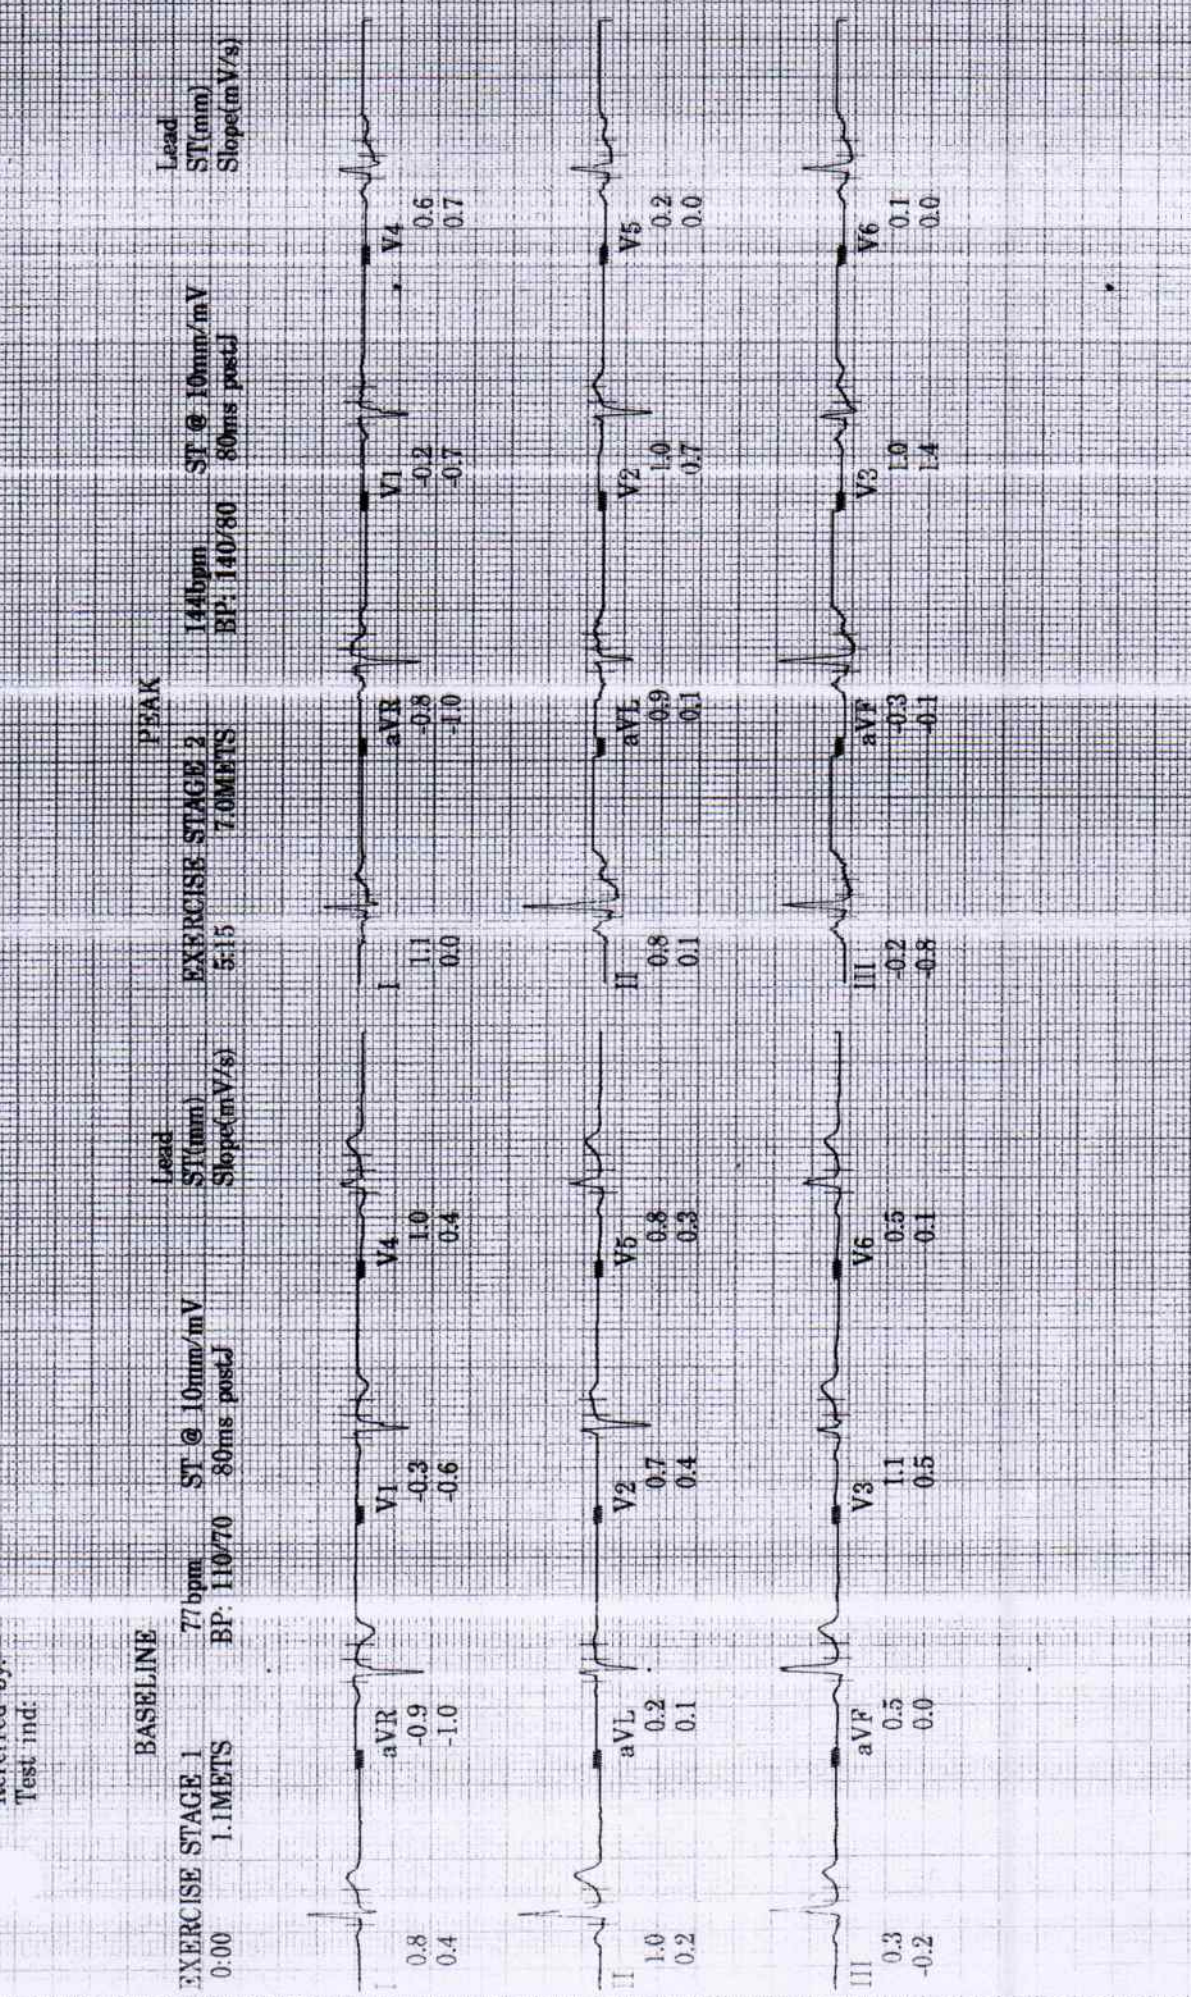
Referred by:
Test ind:

BASELINE

EXERCISE STAGE 1 0:00
1.1METS
77bpm
BP: 110/70
ST @ 10mm/mV
80ms postJ
Lead
ST(mm)
Slope(mV/s)

I
0.8
0.4
aVR
-0.9
-1.0
V1
-0.3
-0.6
V4
1.0
0.4

II
1.0
0.2
aVL
0.2
0.1
V2
0.7
0.4
V5
0.8
0.3

III
0.3
-0.2
aVF
0.5
0.0
V3
1.1
0.5
V6
0.5
0.1

PEAK

EXERCISE STAGE 2
5:15
7.0METS
144bpm
BP: 140/80
ST @ 10mm/mV
80ms postJ
Lead
ST(mm)
Slope(mV/s)

I
1.1
0.0
aVR
-0.8
-1.0
V1
-0.2
-0.7
V4
0.6
0.7

II
0.8
0.1
aVL
0.9
0.1
V2
1.0
0.7
V5
0.2
0.0

III
-0.2
-0.8
aVF
-0.3
-0.1
V3
1.0
1.4
V6
0.1
0.0